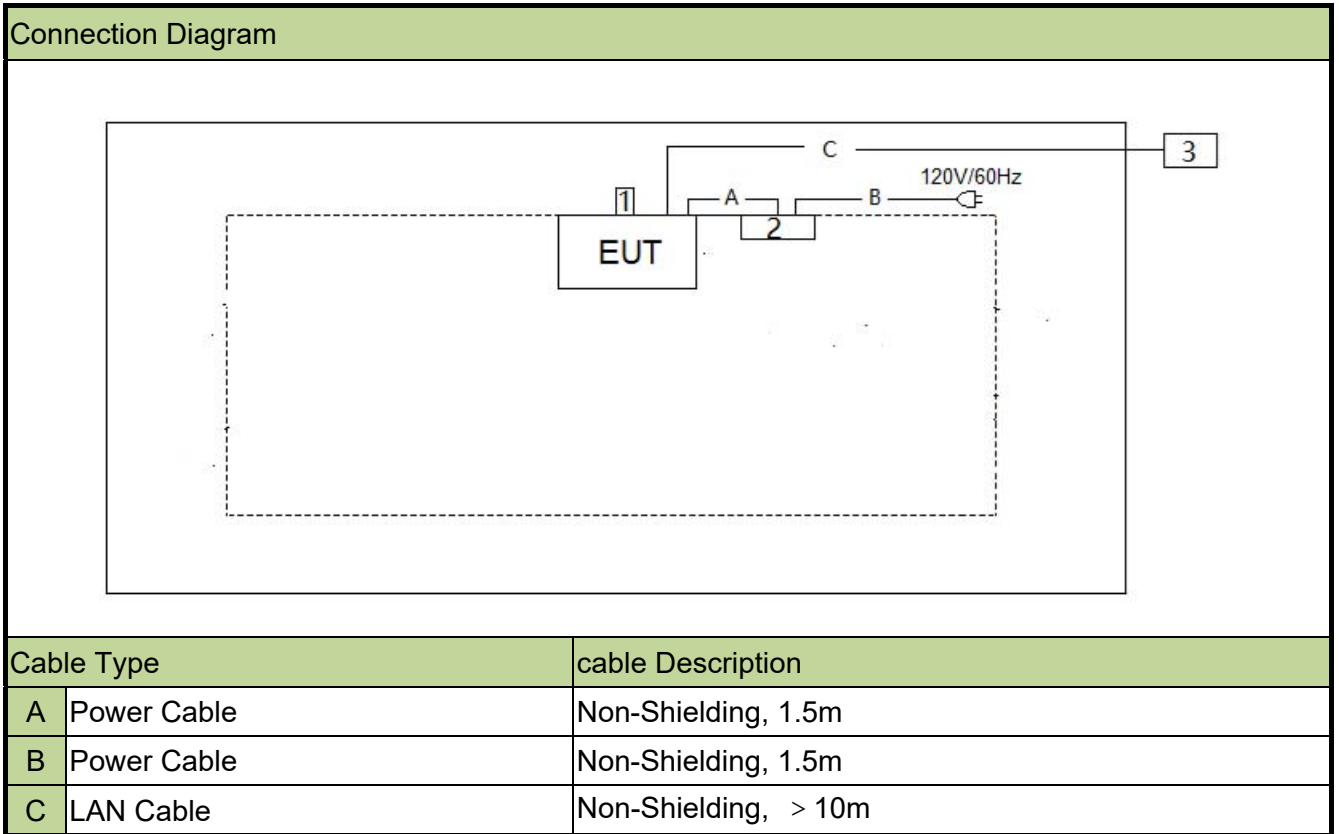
Connection Diagram

C

3

120V/60Hz

1

A

B

2

EUT

| Cable Type | | cable Description |
|---|---|---|
| A | Power Cable | Non-Shielding, 1.5m |
| B | Power Cable | Non-Shielding, 1.5m |
| C | LAN Cable | Non-Shielding, ＞10m |